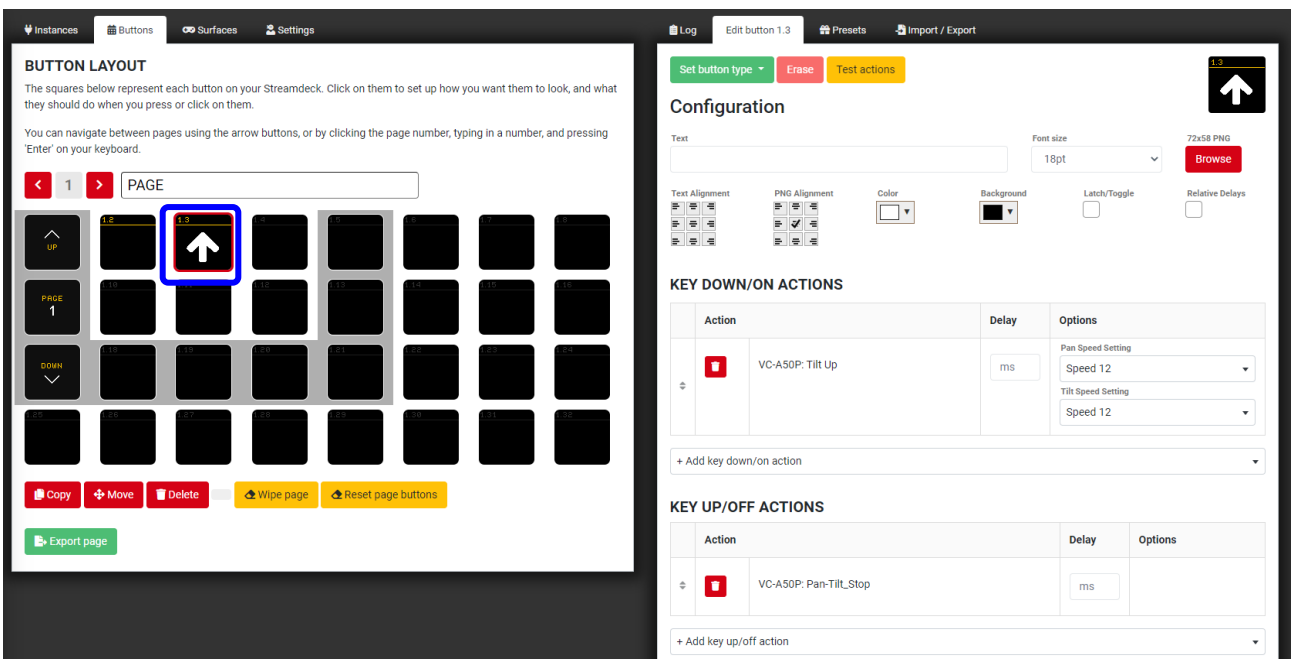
Instances Buttons Surfaces Settings

BUTTON LAYOUT

The squares below represent each button on your Streamdeck. Click on them to set up how you want them to look, and what they should do when you press or click on them.

You can navigate between pages using the arrow buttons, or by clicking the page number, typing in a number, and pressing 'Enter' on your keyboard.

1 PAGE

UP
1.2
1.3
1.4
1.5
1.6
1.7
1.8
PAGE 1
1.10
1.11
1.12
1.13
1.14
1.15
1.16
DOWN
1.18
1.19
1.20
1.21
1.22
1.23
1.24
1.25
1.26
1.27
1.28
1.29
1.30
1.31
1.32

Copy Move Delete Wipe page Reset page buttons

Export page

Log Edit button 1.3 Presets Import / Export

Set button type Erase Test actions

1.3

Configuration

Text

Font size 18pt

72x58 PNG Browse

Text Alignment PNG Alignment Color Background Latch/Toggle Relative Delays

KEY DOWN/ON ACTIONS

| | Action | Delay | Options |
|---|---|---|---|
| | VC-A50P: Tilt Up | ms | Pan Speed Setting Speed 12 Tilt Speed Setting Speed 12 |

+ Add key down/on action

KEY UP/OFF ACTIONS

| | Action | Delay | Options |
|---|---|---|---|
| | VC-A50P: Pan-Tilt_Stop | ms | |

+ Add key up/off action